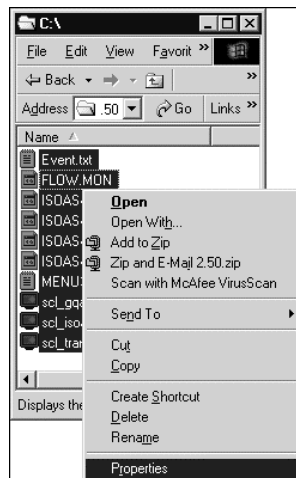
C:\

File Edit View Favorit »

Back » 

Address .50 Go Links »

Name

Event.txt
FLOW.MON
ISOAS
ISOAS
ISOAS
ISOAS
MENU
scl_gqa
scl_iso
scl_tran

Displays the

Open
Open With...
Add to Zip
Zip and E-Mail 2.50.zip
Scan with McAfee VirusScan
Send To
Cut
Copy
Create Shortcut
Delete
Rename
Properties